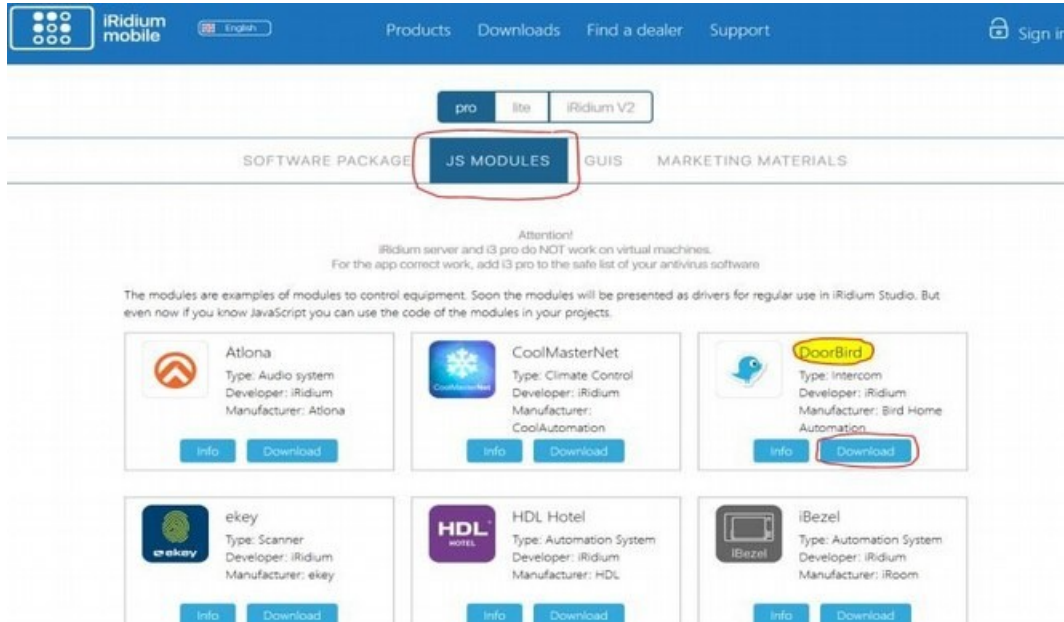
iRidium mobile

English

Products Downloads Find a dealer Support

Sign in

pro lite iRidium V2

SOFTWARE PACKAGE JS MODULES GUIS MARKETING MATERIALS

Attention!
iRidium server and i3 pro do NOT work on virtual machines.
For the app correct work, add i3 pro to the safe list of your antivirus software

The modules are examples of modules to control equipment. Soon the modules will be presented as drivers for regular use in iRidium Studio. But even now if you know JavaScript you can use the code of the modules in your projects.

Atlona
Type: Audio system
Developer: iRidium
Manufacturer: Atlona
Info Download

CoolMasterNet
CoolMasterNet
Type: Climate Control
Developer: iRidium
Manufacturer: CoolAutomation
Info Download

DoorBird
Type: Intercom
Developer: iRidium
Manufacturer: Bird Home Automation
Info Download

ekey
ekey
Type: Scanner
Developer: iRidium
Manufacturer: ekey
Info Download

HDL
HOTEL
HDL Hotel
Type: Automation System
Developer: iRidium
Manufacturer: HDL
Info Download

iBezel
iBezel
Type: Automation System
Developer: iRidium
Manufacturer: iRoom
Info Download